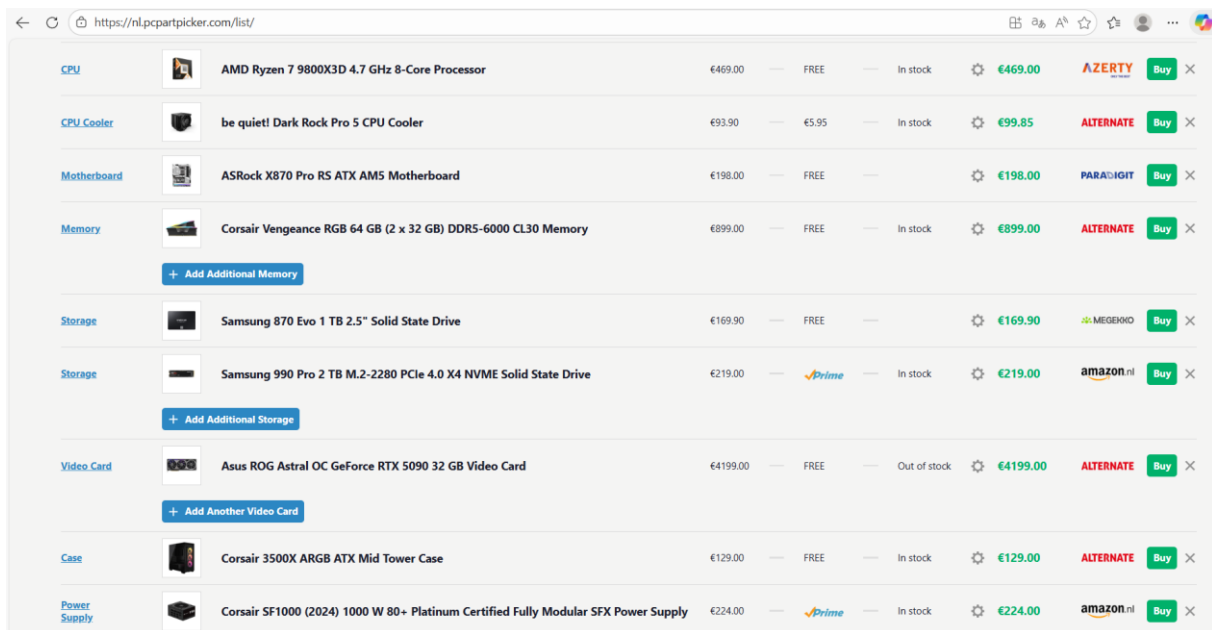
https://nl.pcpartpicker.com/list/

| | | | | | | | |
|---|---|---|---|---|---|---|---|
| CPU | AMD Ryzen 7 9800X3D 4.7 GHz 8-Core Processor | €469.00 | FREE | In stock | €469.00 | AZERTY | Buy |
| CPU Cooler | be quiet! Dark Rock Pro 5 CPU Cooler | €93.90 | €5.95 | In stock | €99.85 | ALTERNATE | Buy |
| Motherboard | ASRock X870 Pro RS ATX AM5 Motherboard | €198.00 | FREE | | €198.00 | PARADIGIT | Buy |
| Memory | Corsair Vengeance RGB 64 GB (2 x 32 GB) DDR5-6000 CL30 Memory | €899.00 | FREE | In stock | €899.00 | ALTERNATE | Buy |

+ Add Additional Memory

| | | | | | | | |
|---|---|---|---|---|---|---|---|
| Storage | Samsung 870 Evo 1 TB 2.5" Solid State Drive | €169.90 | FREE | | €169.90 | MEGEKKO | Buy |
| Storage | Samsung 990 Pro 2 TB M.2-2280 PCIe 4.0 X4 NVME Solid State Drive | €219.00 | Prime | In stock | €219.00 | amazon.nl | Buy |

+ Add Additional Storage

| | | | | | | | |
|---|---|---|---|---|---|---|---|
| Video Card | Asus ROG Astral OC GeForce RTX 5090 32 GB Video Card | €4199.00 | FREE | Out of stock | €4199.00 | ALTERNATE | Buy |

+ Add Another Video Card

| | | | | | | | |
|---|---|---|---|---|---|---|---|
| Case | Corsair 3500X ARGB ATX Mid Tower Case | €129.00 | FREE | In stock | €129.00 | ALTERNATE | Buy |
| Power Supply | Corsair SF1000 (2024) 1000 W 80+ Platinum Certified Fully Modular SFX Power Supply | €224.00 | Prime | In stock | €224.00 | amazon.nl | Buy |